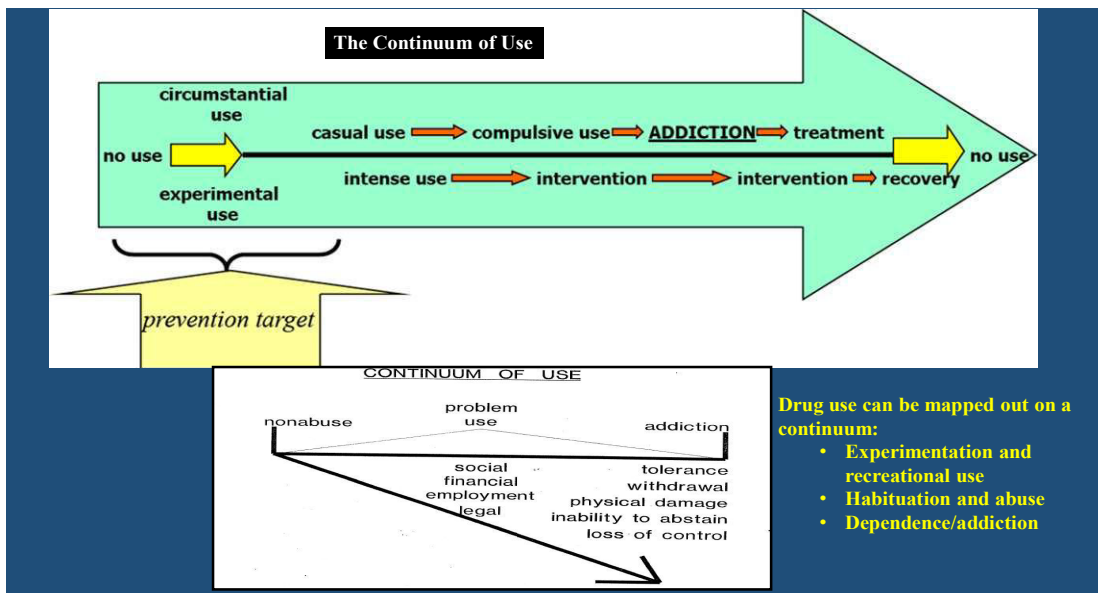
The Continuum of Use

circumstantial use

no use

experimental use

casual use compulsive use ADDICTION treatment

intense use intervention intervention recovery

no use

prevention target

CONTINUUM OF USE

nonabuse

problem use

addiction

social
financial
employment
legal

tolerance
withdrawal
physical damage
inability to abstain
loss of control

Drug use can be mapped out on a continuum:

- Experimentation and recreational use
- Habituation and abuse
- Dependence/addiction